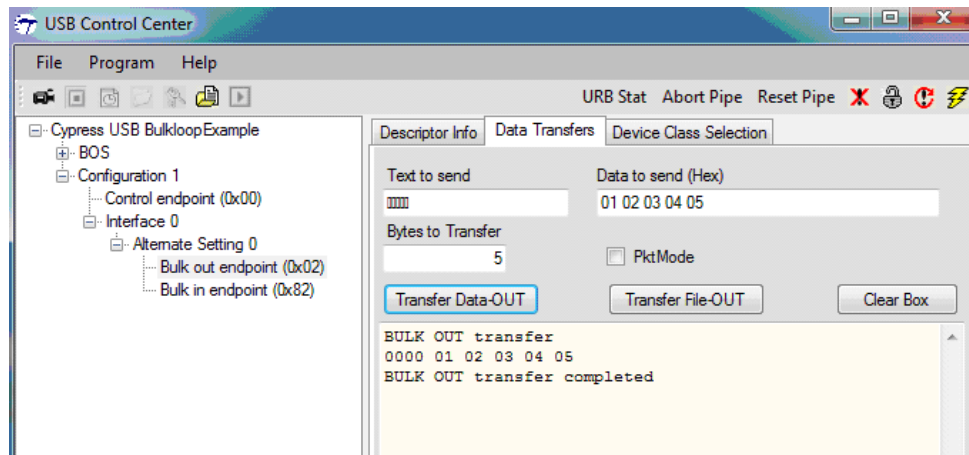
USB Control Center

File Program Help

URB Stat Abort Pipe Reset Pipe

Cypress USB BulkloopExample
BOS
Configuration 1
Control endpoint (0x00)
Interface 0
Alternate Setting 0
Bulk out endpoint (0x02)
Bulk in endpoint (0x82)

Descriptor Info Data Transfers Device Class Selection

Text to send
Data to send (Hex)
01 02 03 04 05
Bytes to Transfer
5
PktMode

Transfer Data-OUT Transfer File-OUT Clear Box

BULK OUT transfer
0000 01 02 03 04 05
BULK OUT transfer completed